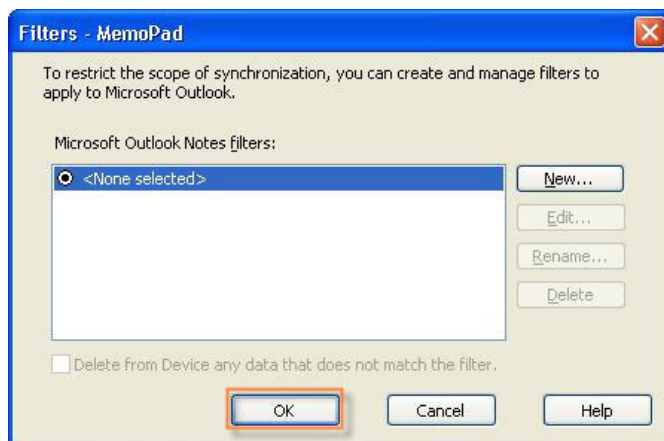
Filters - MemoPad

To restrict the scope of synchronization, you can create and manage filters to apply to Microsoft Outlook.

Microsoft Outlook Notes filters:

<None selected>

New...

Edit...

Rename...

Delete

Delete from Device any data that does not match the filter.

OK

Cancel

Help